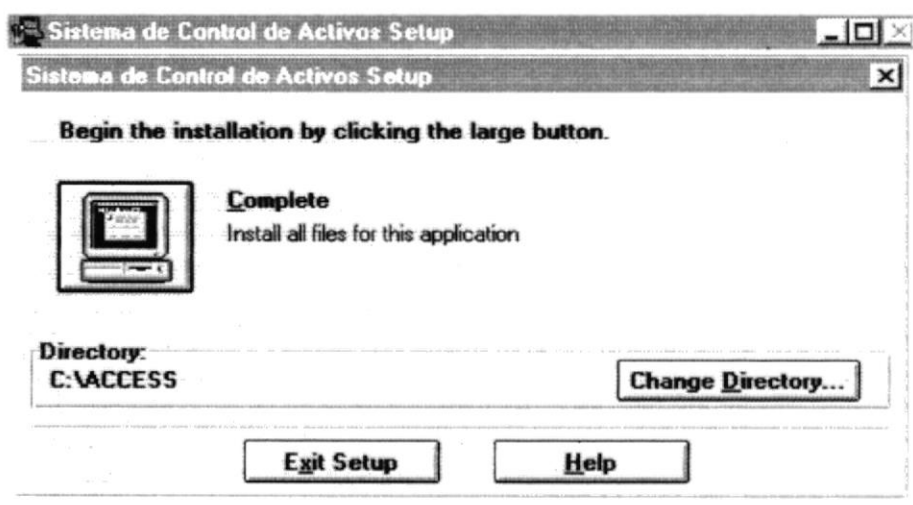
Sistema de Control de Activos Setup

Sistema de Control de Activos Setup

Begin the installation by clicking the large button.

Complete
Install all files for this application

Directory:
C:\ACCESS

Change Directory...

Exit Setup

Help